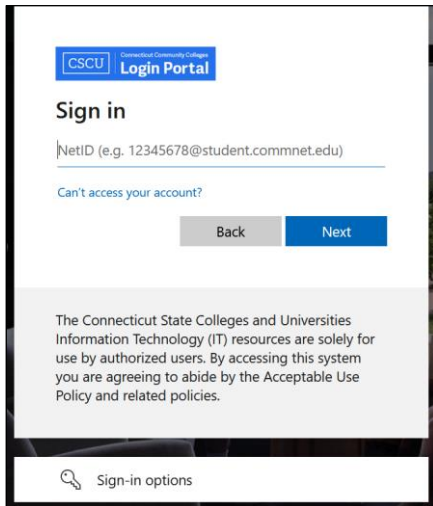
CSCU Connecticut Community Colleges Login Portal

Sign in

NetID (e.g. 12345678@student.commnet.edu)

Can't access your account?

Back

Next

The Connecticut State Colleges and Universities Information Technology (IT) resources are solely for use by authorized users. By accessing this system you are agreeing to abide by the Acceptable Use Policy and related policies.

Sign-in options